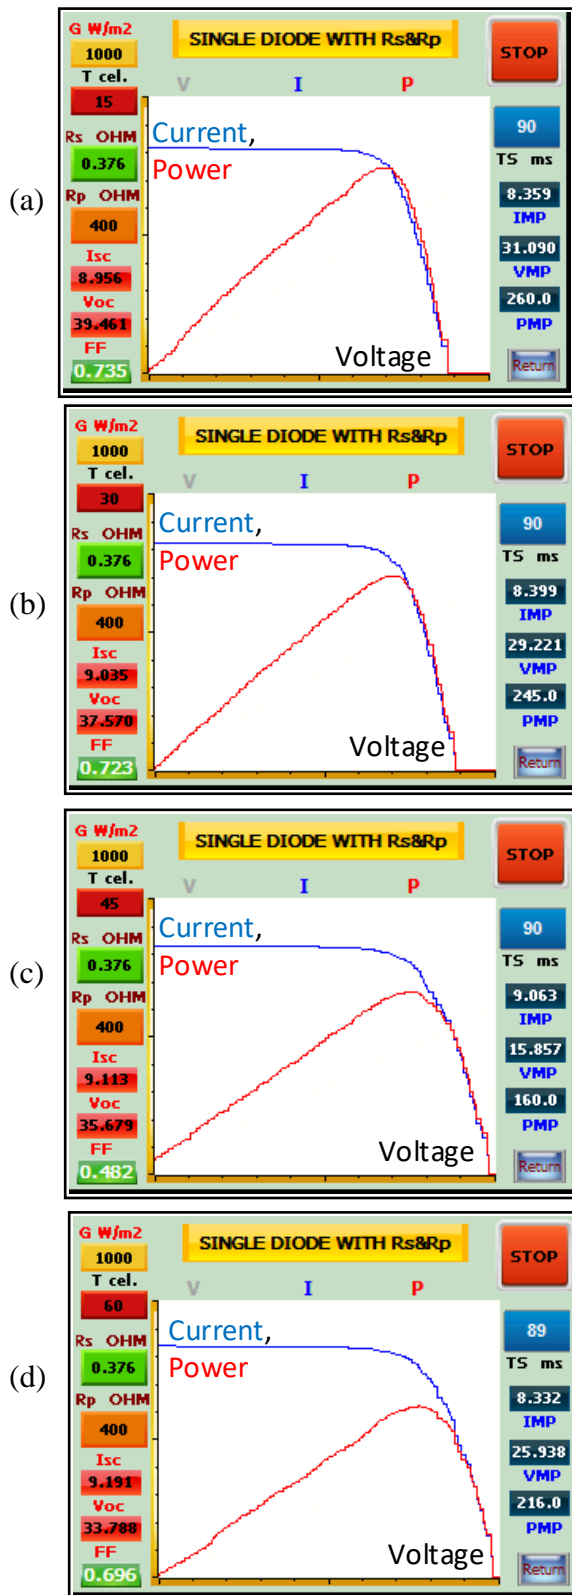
(a)

G W/m2
1000
T cel.
15
Rs OHM
0.376
Rp OHM
400
Isc
8.956
Voc
39.461
FF
0.735

SINGLE DIODE WITH Rs&Rp

V I P

Current,
Power
Voltage

STOP
90
TS ms
8.359
IMP
31.090
VMP
260.0
PMP
Return

(b)

G W/m2
1000
T cel.
30
Rs OHM
0.376
Rp OHM
400
Isc
9.035
Voc
37.570
FF
0.723

SINGLE DIODE WITH Rs&Rp

V I P

Current,
Power
Voltage

STOP
90
TS ms
8.399
IMP
29.221
VMP
245.0
PMP
Return

(c)

G W/m2
1000
T cel.
45
Rs OHM
0.376
Rp OHM
400
Isc
9.113
Voc
35.679
FF
0.482

SINGLE DIODE WITH Rs&Rp

V I P

Current,
Power
Voltage

STOP
90
TS ms
9.063
IMP
15.857
VMP
160.0
PMP
Return

(d)

G W/m2
1000
T cel.
60
Rs OHM
0.376
Rp OHM
400
Isc
9.191
Voc
33.788
FF
0.696

SINGLE DIODE WITH Rs&Rp

V I P

Current,
Power
Voltage

STOP
89
TS ms
8.332
IMP
25.938
VMP
216.0
PMP
Return